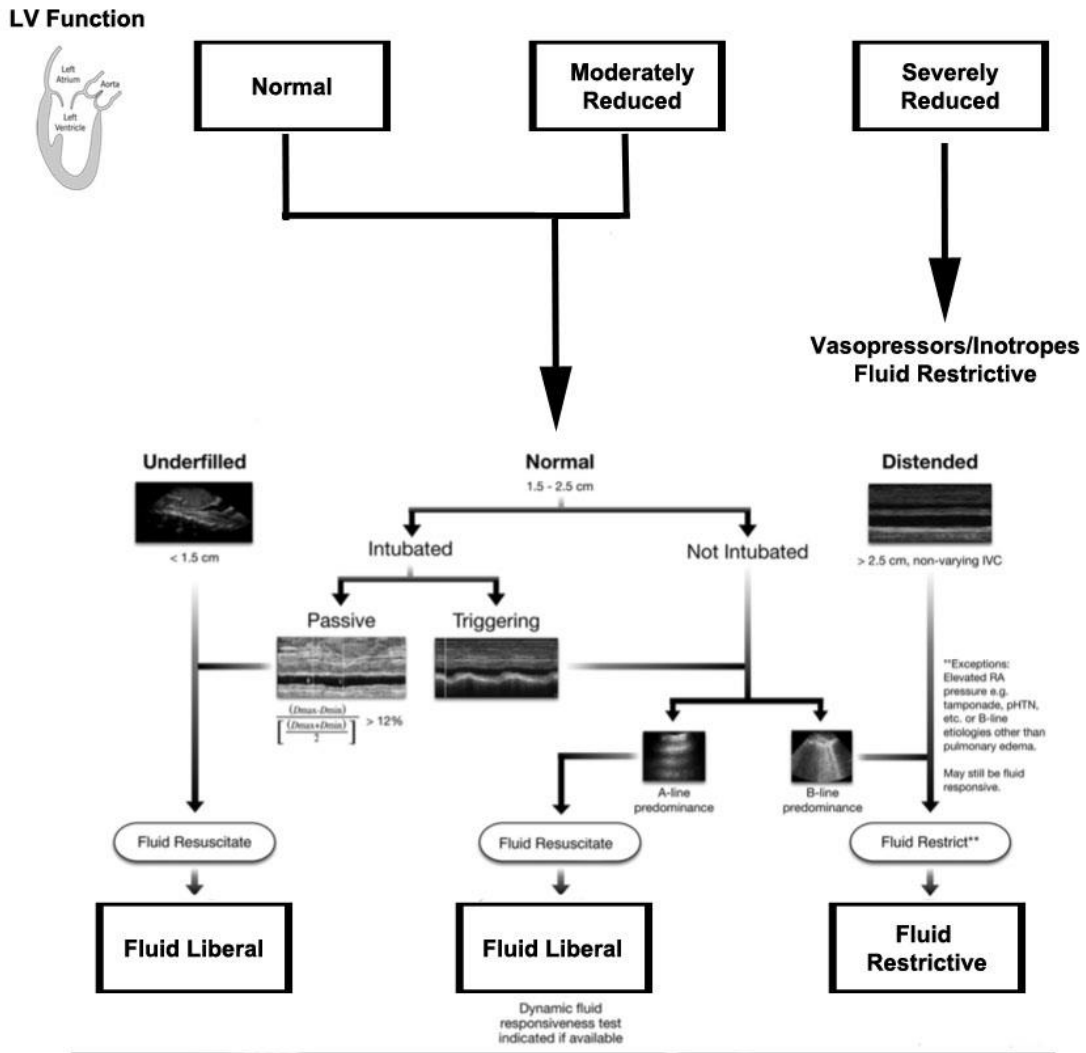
LV Function

Left Atrium
Aorta
Left Ventricle

Normal

Moderately Reduced

Severely Reduced

Vasopressors/Inotropes
Fluid Restrictive

Underfilled

< 1.5 cm

Normal
1.5 - 2.5 cm

Distended

> 2.5 cm, non-varying IVC

Intubated

Not Intubated

Passive

Triggering

$\frac{(Dmax-Dmin)}{\left[\frac{(Dmax+Dmin)}{2}\right]} > 12\%$

**Exceptions: Elevated RA pressure e.g. tamponade, pHTN, etc. or B-line etiologies other than pulmonary edema.

May still be fluid responsive.

A-line predominance

B-line predominance

Fluid Resuscitate

Fluid Resuscitate

Fluid Restrict**

Fluid Liberal

Fluid Liberal

Fluid Restrictive

Dynamic fluid responsiveness test indicated if available